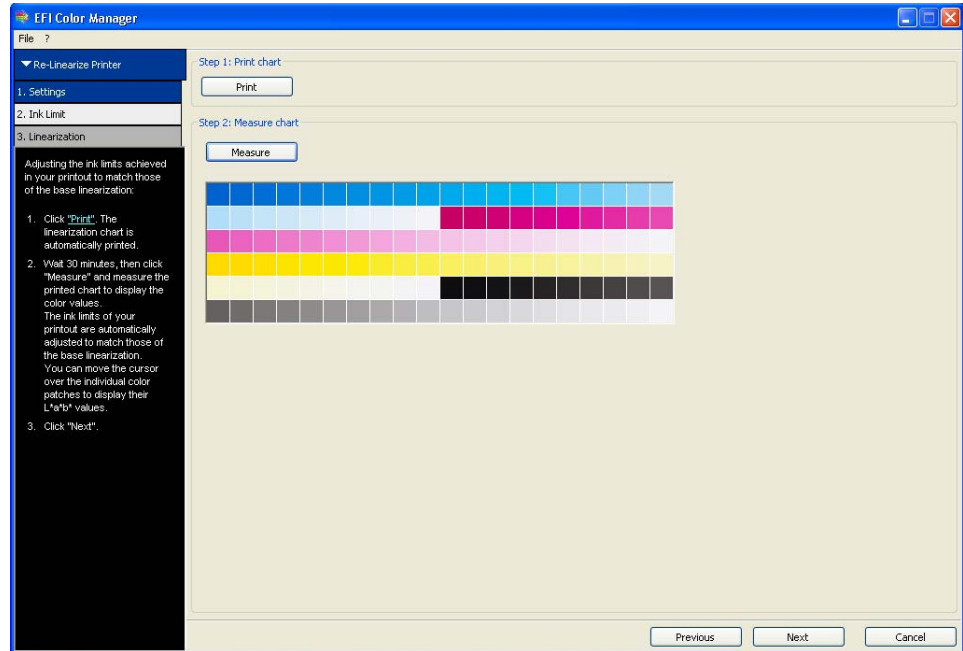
EFI Color Manager

File ?

Re-Linearize Printer

1. Settings

2. Ink Limit

3. Linearization

Adjusting the ink limits achieved in your printout to match those of the base linearization:

1. Click "Print". The linearization chart is automatically printed.

2. Wait 30 minutes, then click "Measure" and measure the printed chart to display the color values. The ink limits of your printout are automatically adjusted to match those of the base linearization. You can move the cursor over the individual color patches to display their L*a*b* values.

3. Click "Next".

Step 1: Print chart

Print

Step 2: Measure chart

Measure

Previous

Next

Cancel